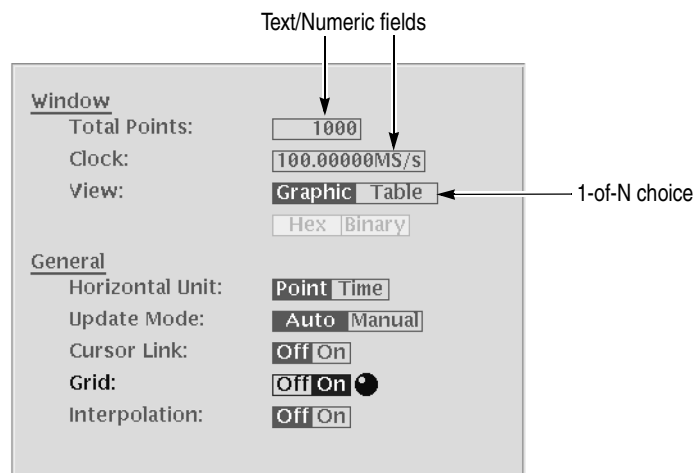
Text/Numeric fields

Window
Total Points: 1000
Clock: 100.00000MS/s
View: Graphic Table
1-of-N choice
Hex Binary

General
Horizontal Unit: Point Time
Update Mode: Auto Manual
Cursor Link: Off On
Grid: Off On
Interpolation: Off On